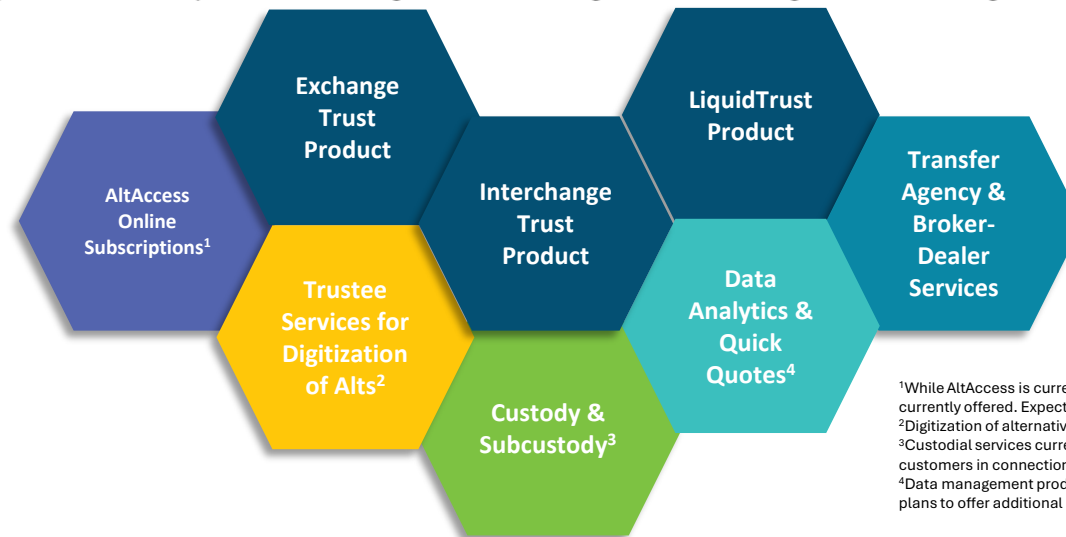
Exchange Trust Product

LiquidTrust Product

AltAccess Online Subscriptions$^1$

Interchange Trust Product

Transfer Agency & Broker-Dealer Services

Trustee Services for Digitization of Alts$^2$

Data Analytics & Quick Quotes$^4$

Custody & Subcustody$^3$

$^1$While AltAccess is curre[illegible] currently offered. Expect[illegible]
$^2$Digitization of alternativ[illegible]
$^3$Custodial services curre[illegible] customers in connection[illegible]
$^4$Data management prod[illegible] plans to offer additional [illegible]